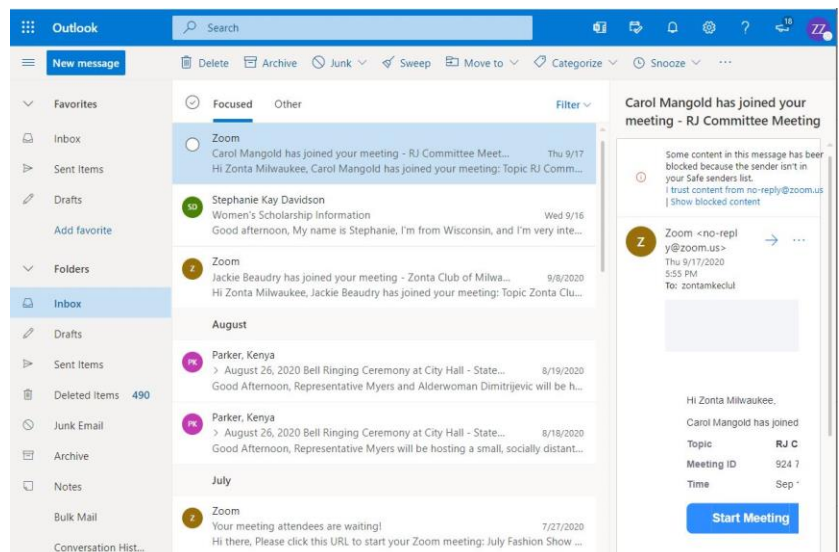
Outlook
Search
18
ZZ

New message
Delete Archive Junk Sweep Move to Categorize Snooze ···

Favorites
Inbox
Sent Items
Drafts
Add favorite
Folders
Inbox
Drafts
Sent Items
Deleted Items 490
Junk Email
Archive
Notes
Bulk Mail
Conversation Hist...

Focused Other Filter

Zoom
Carol Mangold has joined your meeting - RJ Committee Meet... Thu 9/17
Hi Zonta Milwaukee, Carol Mangold has joined your meeting: Topic RJ Comm...

SD
Stephanie Kay Davidson
Women's Scholarship Information Wed 9/16
Good afternoon, My name is Stephanie, I'm from Wisconsin, and I'm very inte...

Z
Zoom
Jackie Beaudry has joined your meeting - Zonta Club of Milwa... 9/8/2020
Hi Zonta Milwaukee, Jackie Beaudry has joined your meeting: Topic Zonta Clu...

August

PK
Parker, Kenya
> August 26, 2020 Bell Ringing Ceremony at City Hall - State... 8/19/2020
Good Afternoon, Representative Myers and Alderwoman Dimitrijevic will be h...

PK
Parker, Kenya
> August 26, 2020 Bell Ringing Ceremony at City Hall - State... 8/18/2020
Good Afternoon, Representative Myers will be hosting a small, socially distant...

July

Z
Zoom
Your meeting attendees are waiting! 7/27/2020
Hi there, Please click this URL to start your Zoom meeting: July Fashion Show ...

Carol Mangold has joined your meeting - RJ Committee Meeting

Some content in this message has been blocked because the sender isn't in your Safe senders list.
I trust content from no-reply@zoom.us
| Show blocked content

Z
Zoom <no-reply@zoom.us>
Thu 9/17/2020
5:55 PM
To: zontamkeclul

Hi Zonta Milwaukee,
Carol Mangold has joined
Topic RJ C
Meeting ID 924 7
Time Sep

Start Meeting